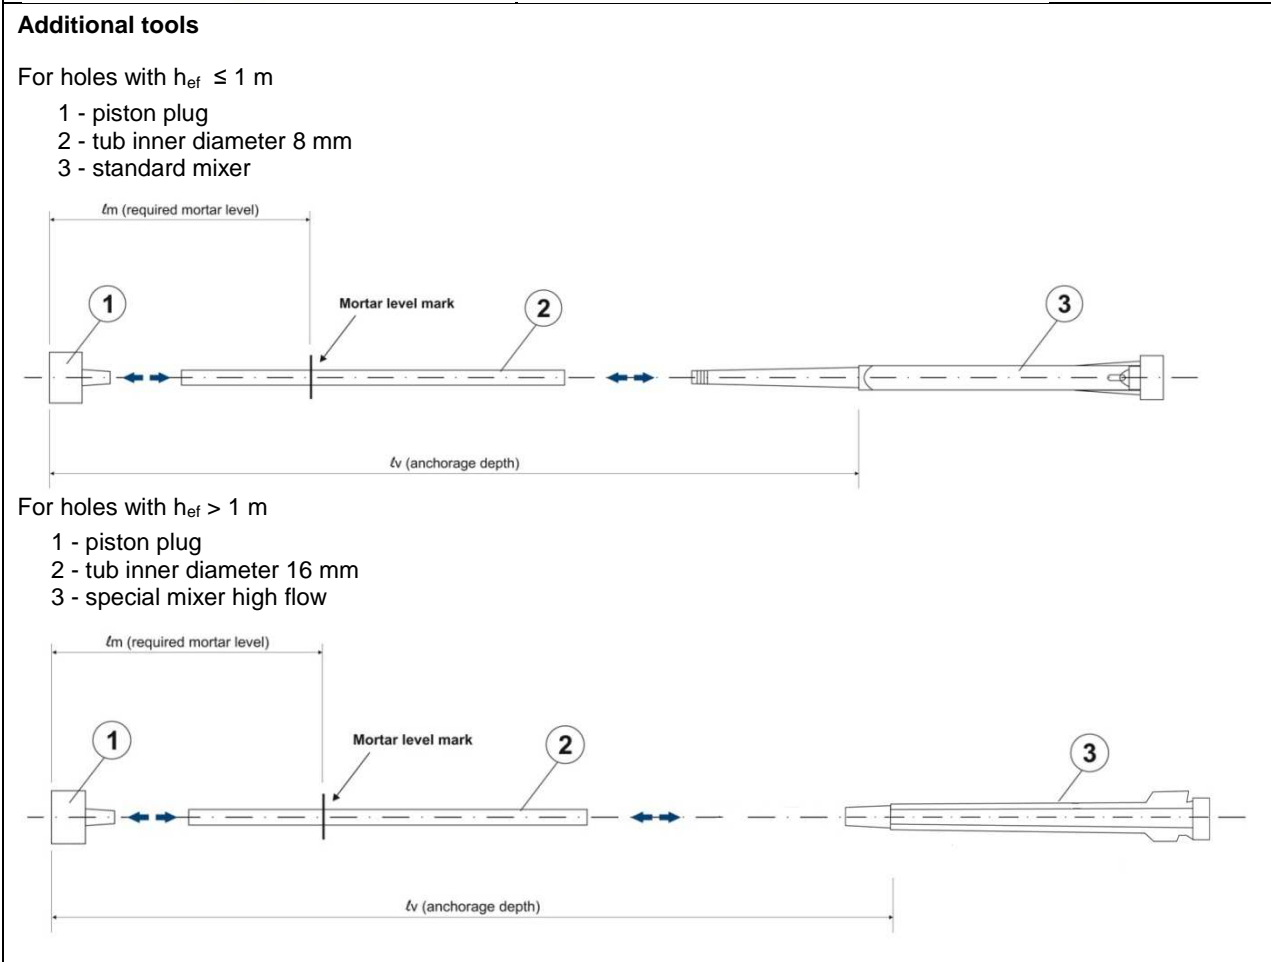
**Additional tools**

For holes with $h_{ef} \leq 1$ m

1 - piston plug
2 - tub inner diameter 8 mm
3 - standard mixer

$\ell$m (required mortar level)

1

Mortar level mark

2

3

$\ell$v (anchorage depth)

For holes with $h_{ef} > 1$ m

1 - piston plug
2 - tub inner diameter 16 mm
3 - special mixer high flow

$\ell$m (required mortar level)

1

Mortar level mark

2

3

$\ell$v (anchorage depth)